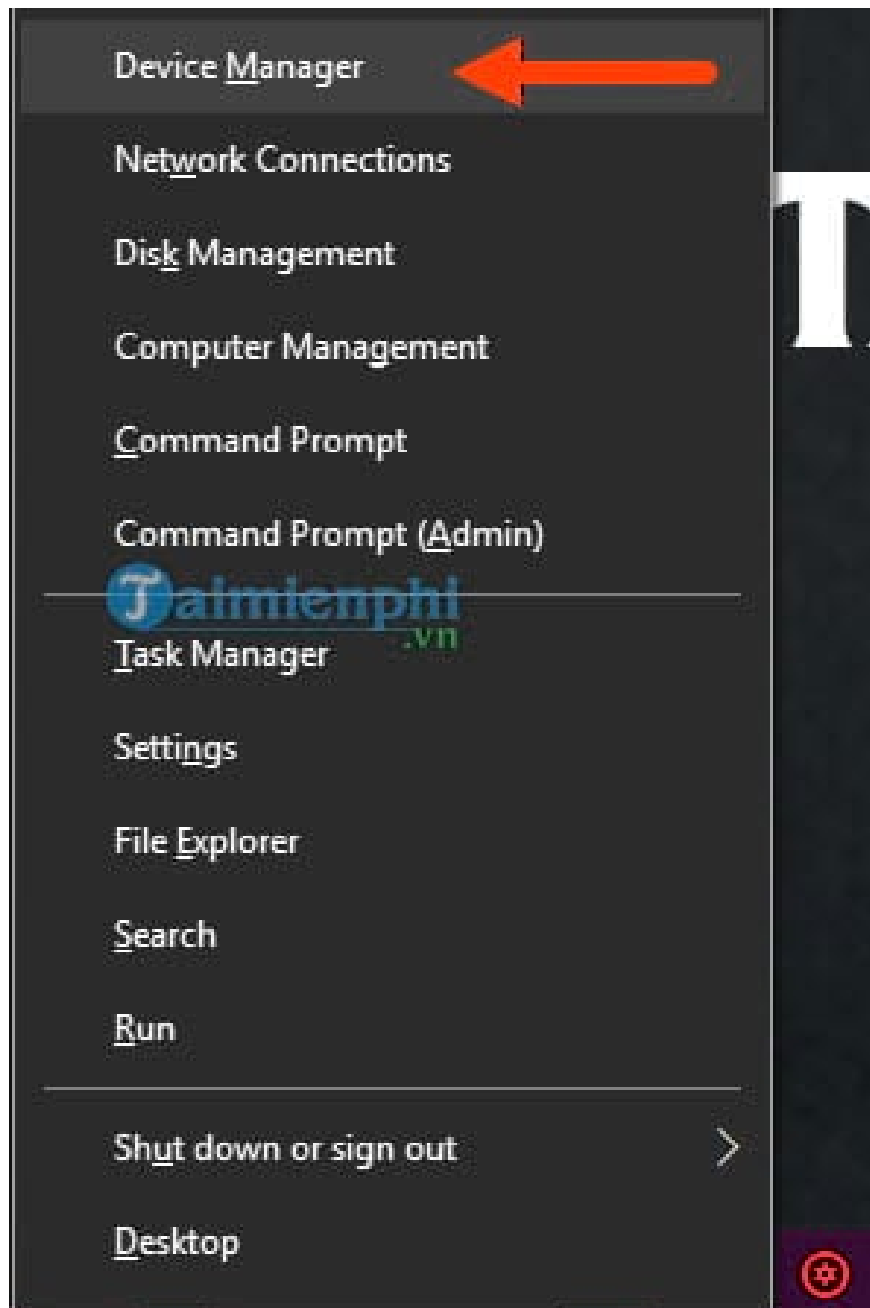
Device Manager

Network Connections

Disk Management

Computer Management

Command Prompt

Command Prompt (Admin)

Taimienphi .vn

Task Manager

Settings

File Explorer

Search

Run

Shut down or sign out

Desktop